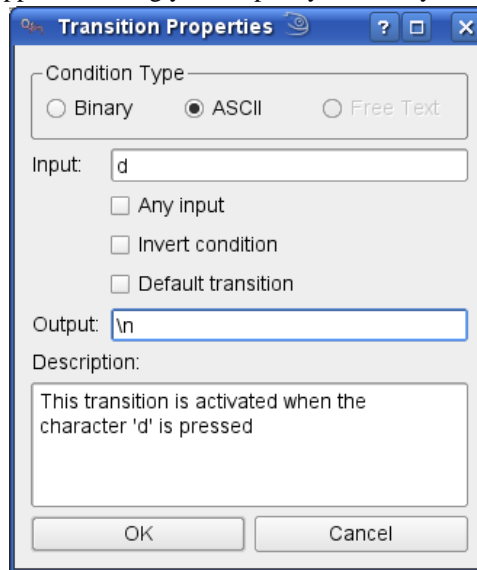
Transition Properties

Condition Type
Binary
ASCII
Free Text

Input: d

Any input

Invert condition

Default transition

Output: \n

Description:

This transition is activated when the character 'd' is pressed

OK
Cancel